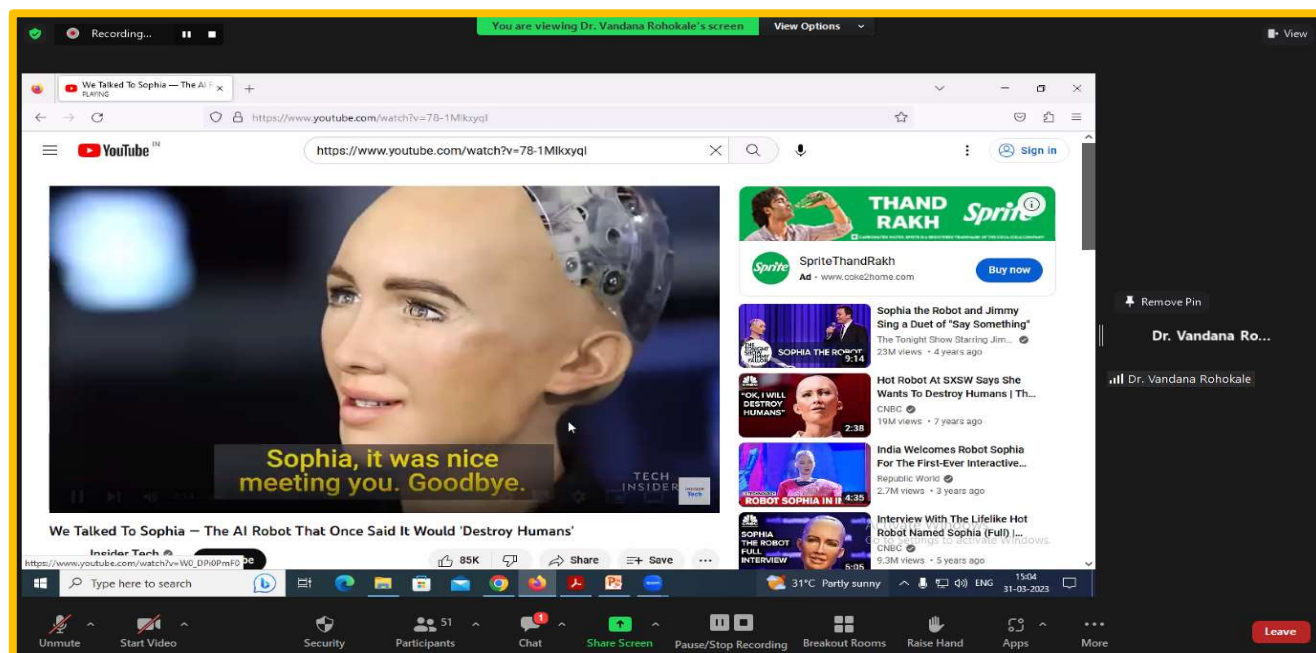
Recording...

You are viewing Dr. Vandana Rohokale's screen

View Options

View

We Talked To Sophia — The AI R
PLAYING

https://www.youtube.com/watch?v=78-1Mlkxyql

YouTube IN

https://www.youtube.com/watch?v=78-1Mlkxyql

Sign in

Sophia, it was nice meeting you. Goodbye.

TECH INSIDER

We Talked To Sophia — The AI Robot That Once Said It Would 'Destroy Humans'

Insider Tech

85K

Share

Save

https://www.youtube.com/watch?v=W0_DPi0PmF0

THAND RAKH Sprite

SpriteThandRakh

Ad · www.coke2home.com

Buy now

Sophia the Robot and Jimmy Sing a Duet of "Say Something"

The Tonight Show Starring Jim...

23M views · 4 years ago

9:14

SOPHIA THE ROBOT

Hot Robot At SXSW Says She Wants To Destroy Humans | Th...

CNBC

19M views · 7 years ago

"OK, I WILL DESTROY HUMANS"

2:38

India Welcomes Robot Sophia For The First-Ever Interactive...

Republic World

2.7M views · 3 years ago

ROBOT SOPHIA IN I

4:35

Interview With The Lifelike Hot Robot Named Sophia (Full) |...

CNBC

9.3M views · 5 years ago

SOPHIA THE ROBOT FULL INTERVIEW

5:05

Activate Windows
Go to Settings to activate Windows.

Remove Pin

Dr. Vandana Ro...

Dr. Vandana Rohokale

Type here to search

31°C Partly sunny

ENG

15:04
31-03-2023

Unmute

Start Video

Security

Participants 51

Chat

Share Screen

Pause/Stop Recording

Breakout Rooms

Raise Hand

Apps

More

Leave